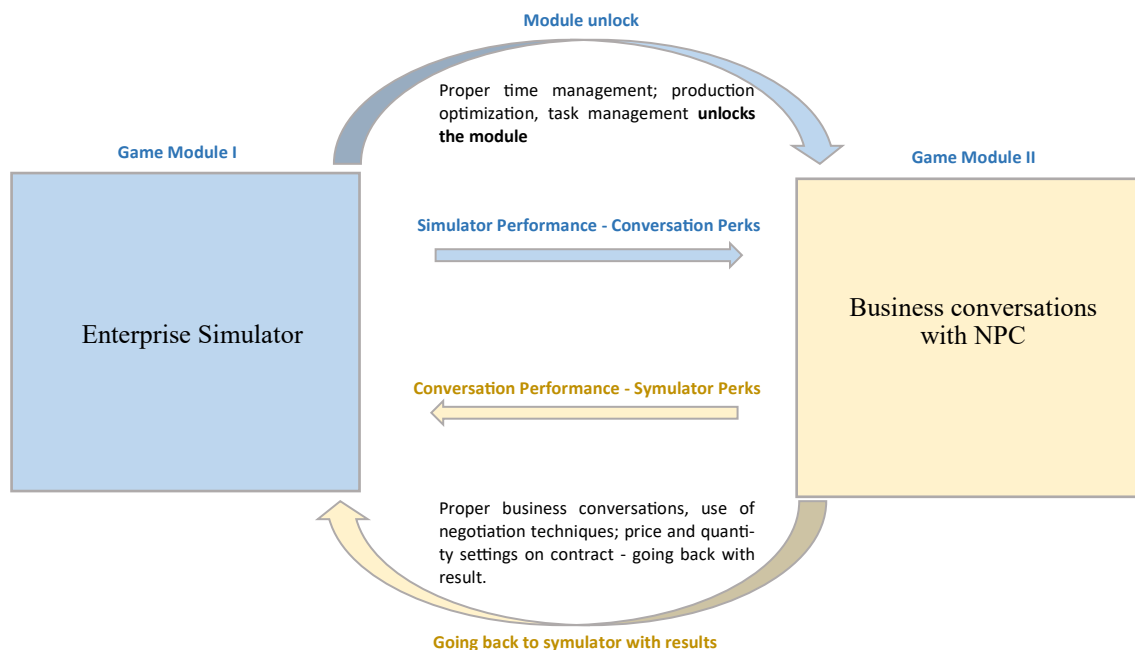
Module unlock

Proper time management; production optimization, task management **unlocks the module**

Game Module I

Game Module II

Simulator Performance - Conversation Perks

Enterprise Simulator

Business conversations with NPC

Conversation Performance - Symulator Perks

Proper business conversations, use of negotiation techniques; price and quantity settings on contract - going back with result.

Going back to symulator with results